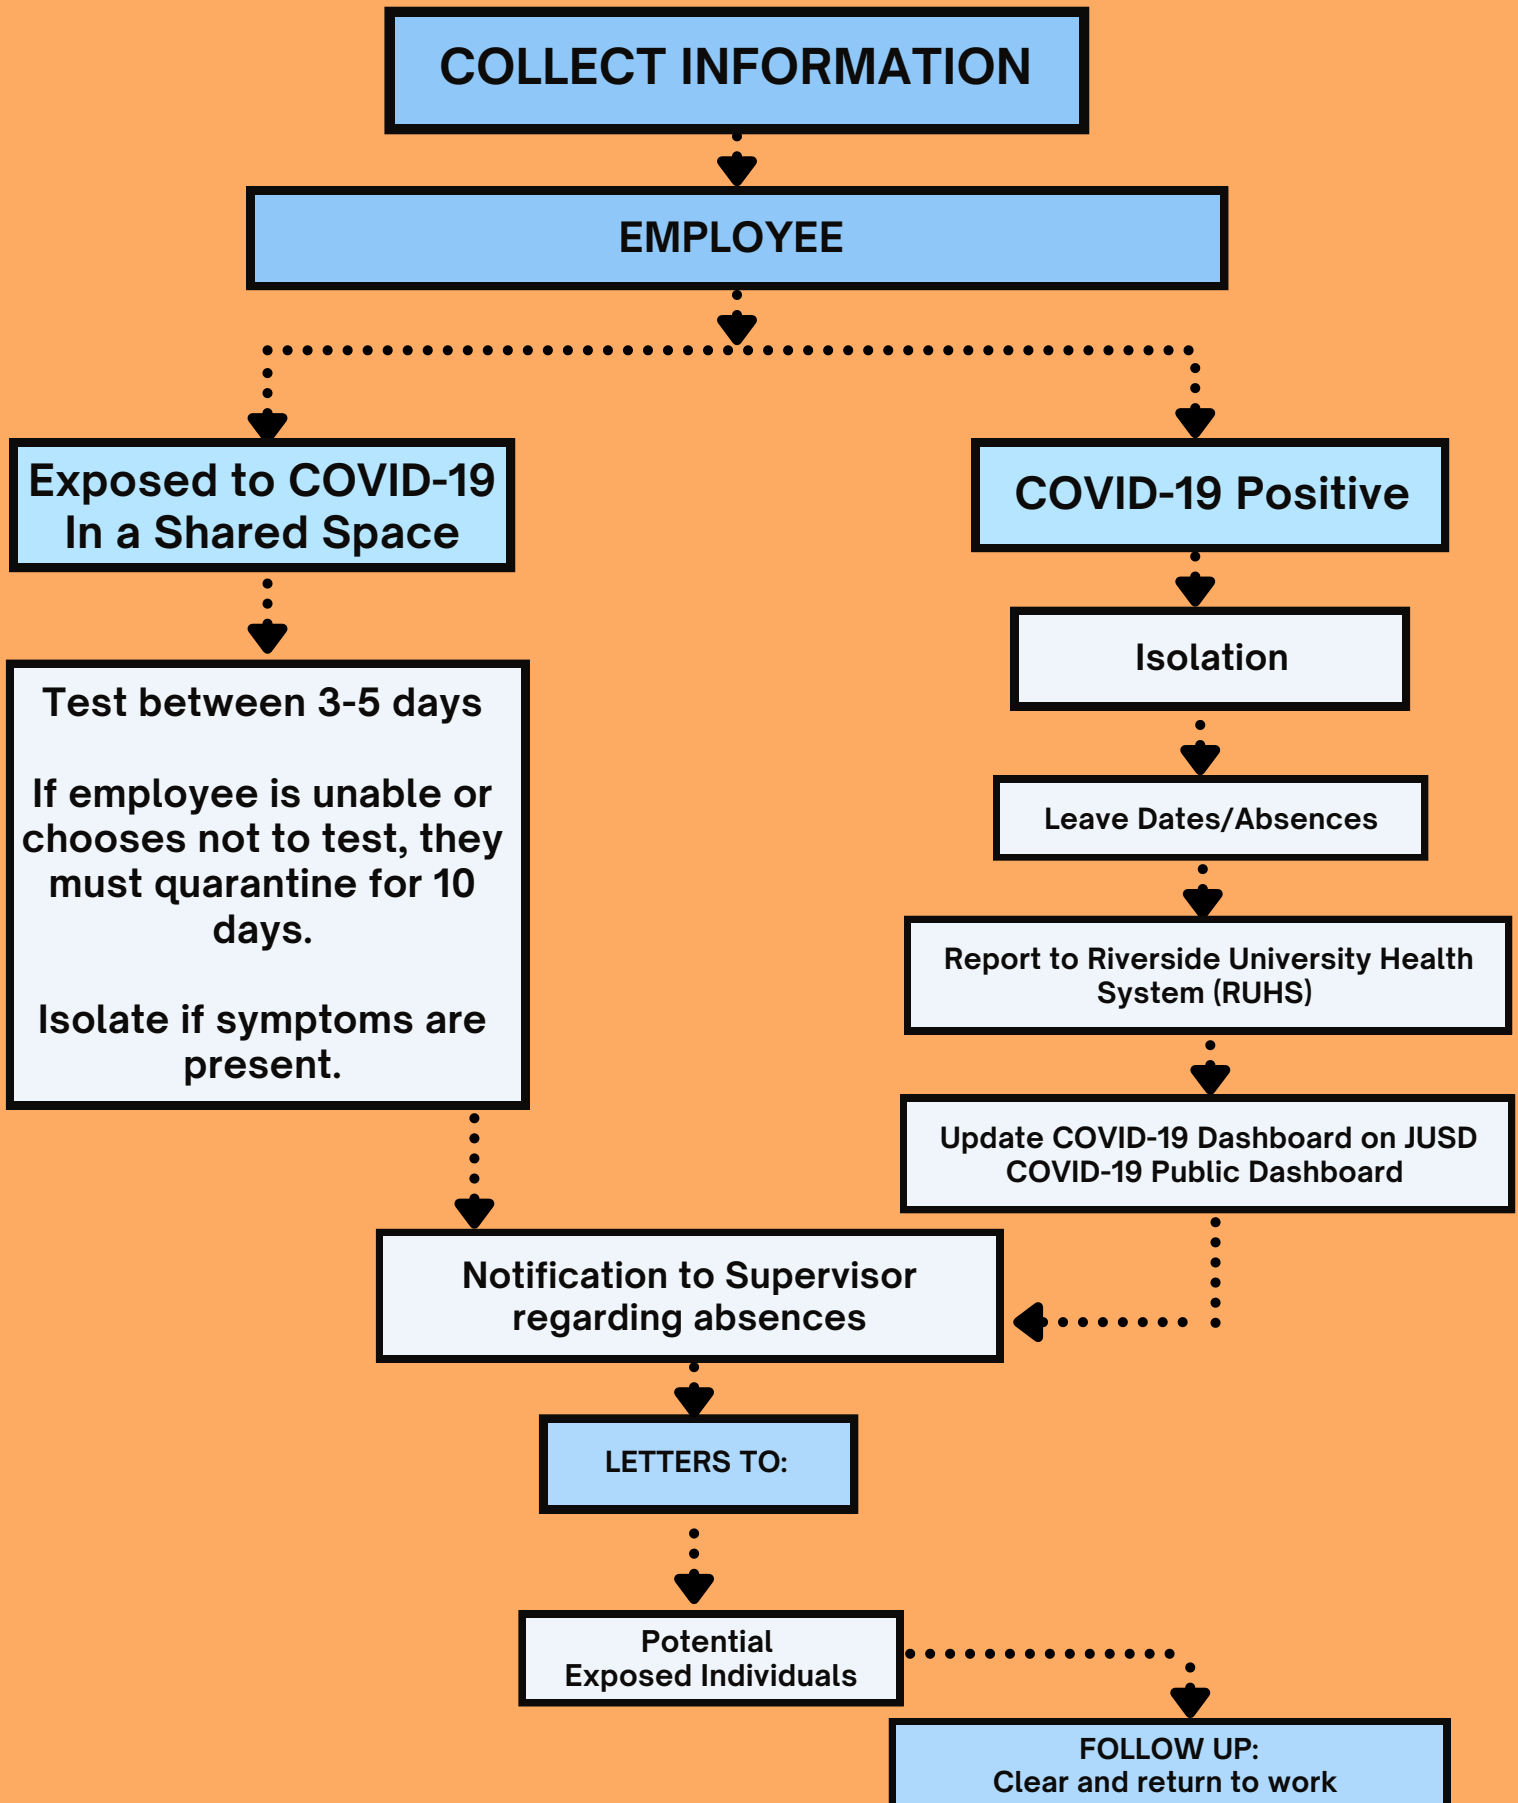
COLLECT INFORMATION

EMPLOYEE

Exposed to COVID-19 In a Shared Space

COVID-19 Positive

Test between 3-5 days

If employee is unable or chooses not to test, they must quarantine for 10 days.

Isolate if symptoms are present.

Isolation

Leave Dates/Absences

Report to Riverside University Health System (RUHS)

Update COVID-19 Dashboard on JUSD COVID-19 Public Dashboard

Notification to Supervisor regarding absences

LETTERS TO:

Potential Exposed Individuals

FOLLOW UP: Clear and return to work